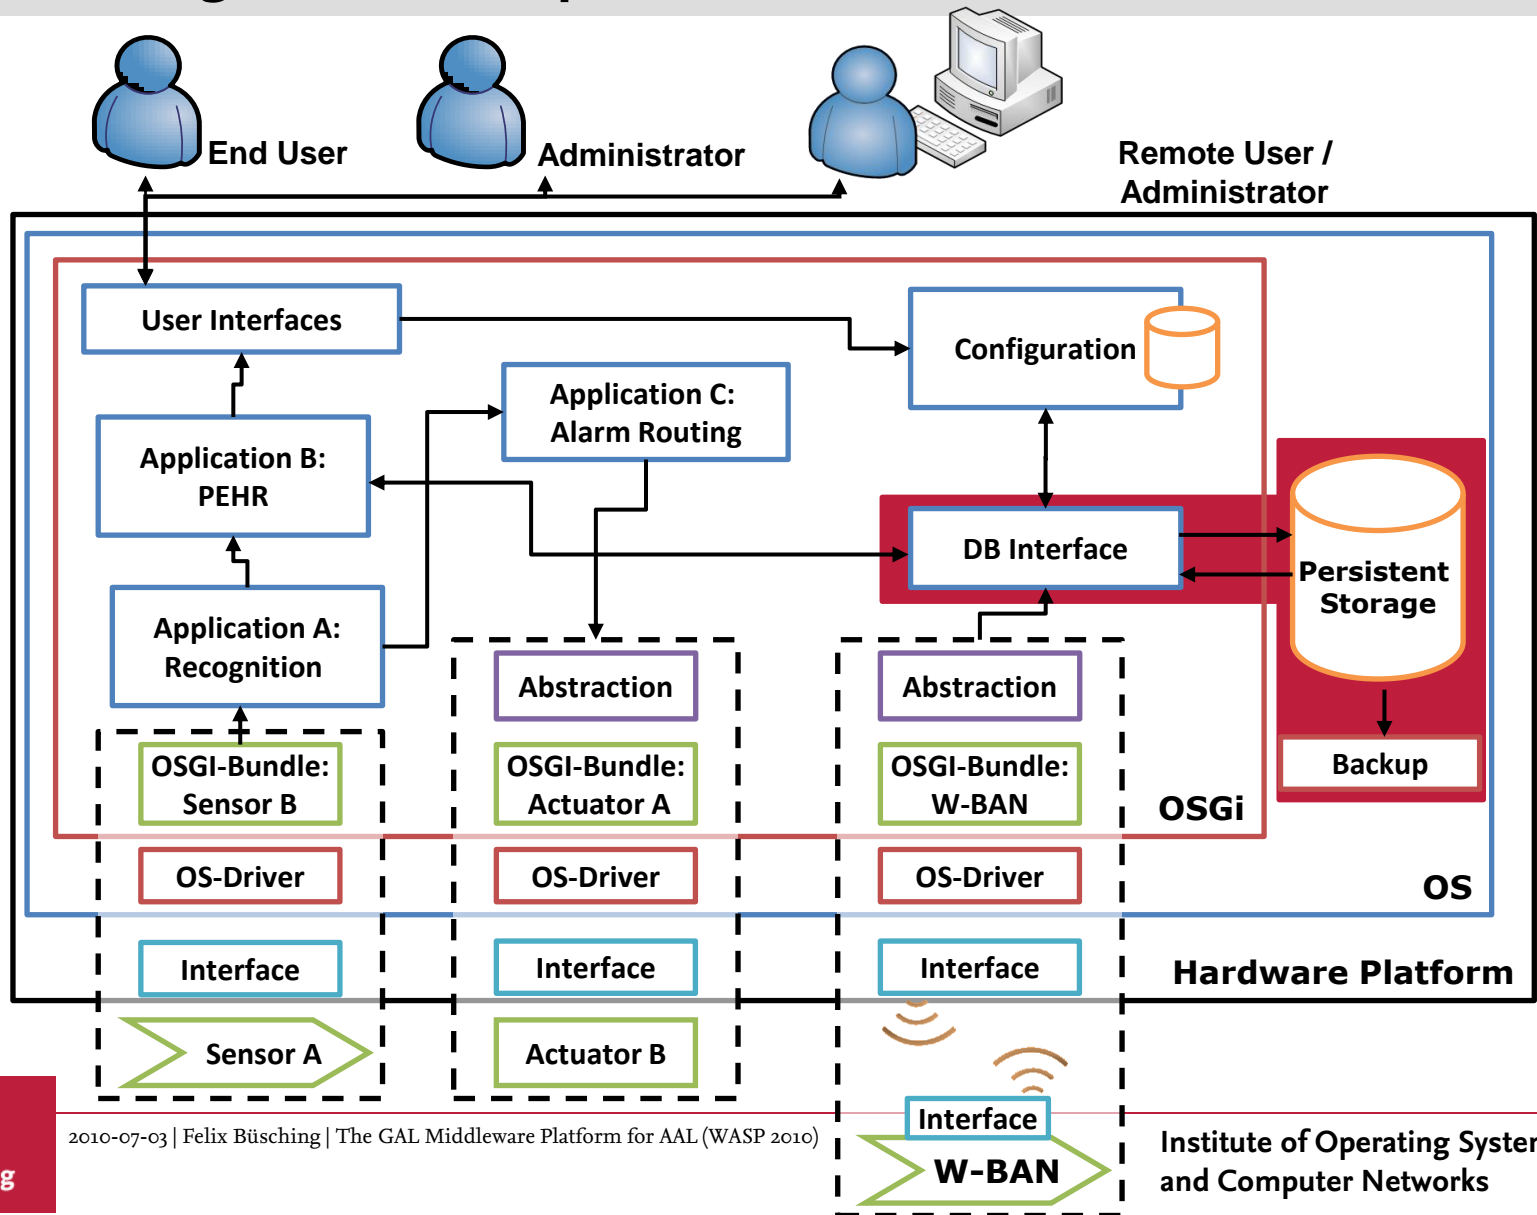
End User

Administrator

Remote User / Administrator

User Interfaces

Configuration

Application C: Alarm Routing

Application B: PEHR

DB Interface

Persistent Storage

Application A: Recognition

Abstraction

Abstraction

OSGI-Bundle: Sensor B

OSGI-Bundle: Actuator A

OSGI-Bundle: W-BAN

Backup

OSGi

OS-Driver

OS-Driver

OS-Driver

OS

Interface

Interface

Interface

Hardware Platform

Sensor A

Actuator B

Interface

W-BAN

g

2010-07-03 | Felix Büsching | The GAL Middleware Platform for AAL (WASP 2010)

Institute of Operating Syster and Computer Networks